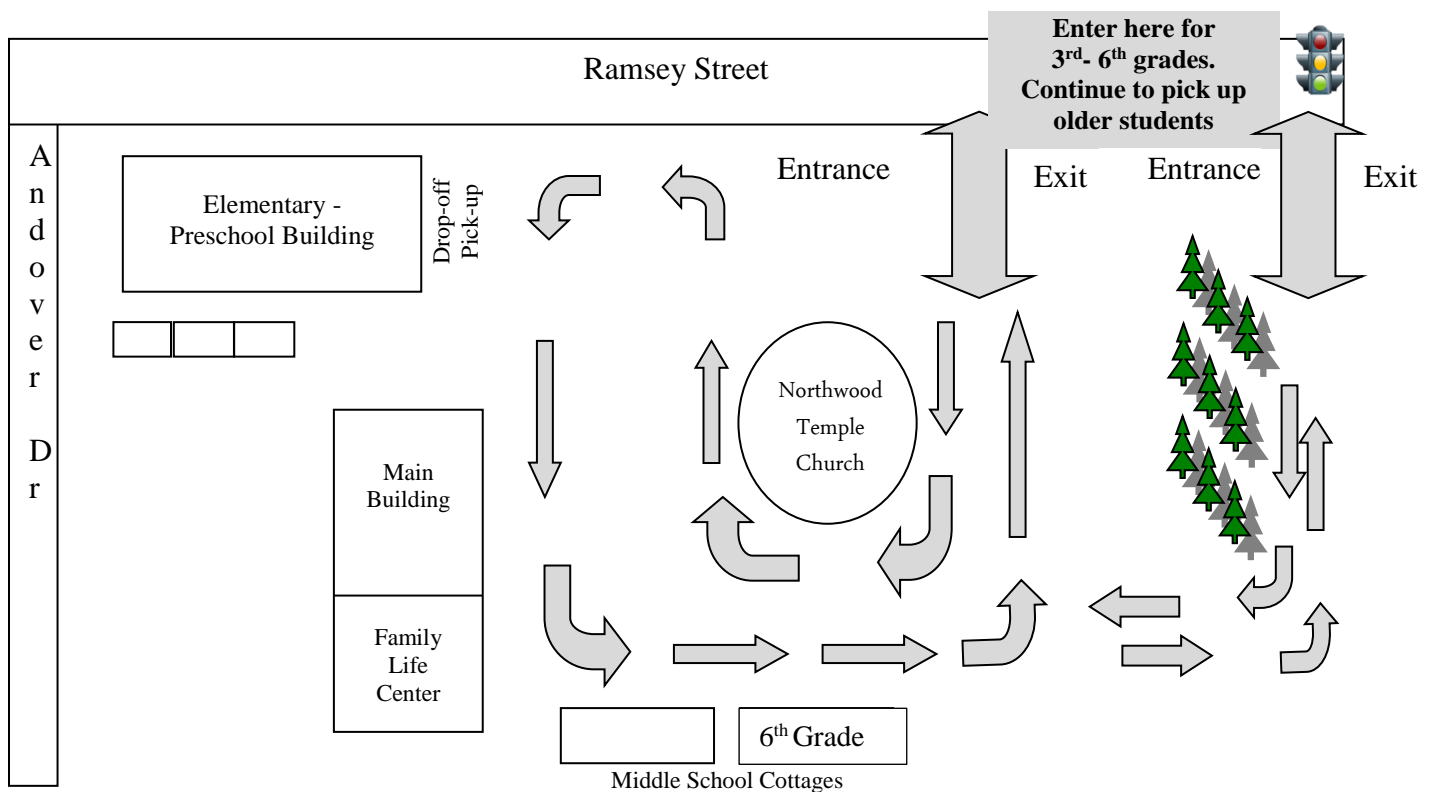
Ramsey Street

**Enter here for $3^{rd}$- $6^{th}$ grades. Continue to pick up older students**

Entrance

Exit

Entrance

Exit

A
n
d
o
v
e
r

D
r

Elementary - Preschool Building

Drop-off
Pick-up

Northwood Temple Church

Main Building

Family Life Center

$6^{th}$ Grade

Middle School Cottages